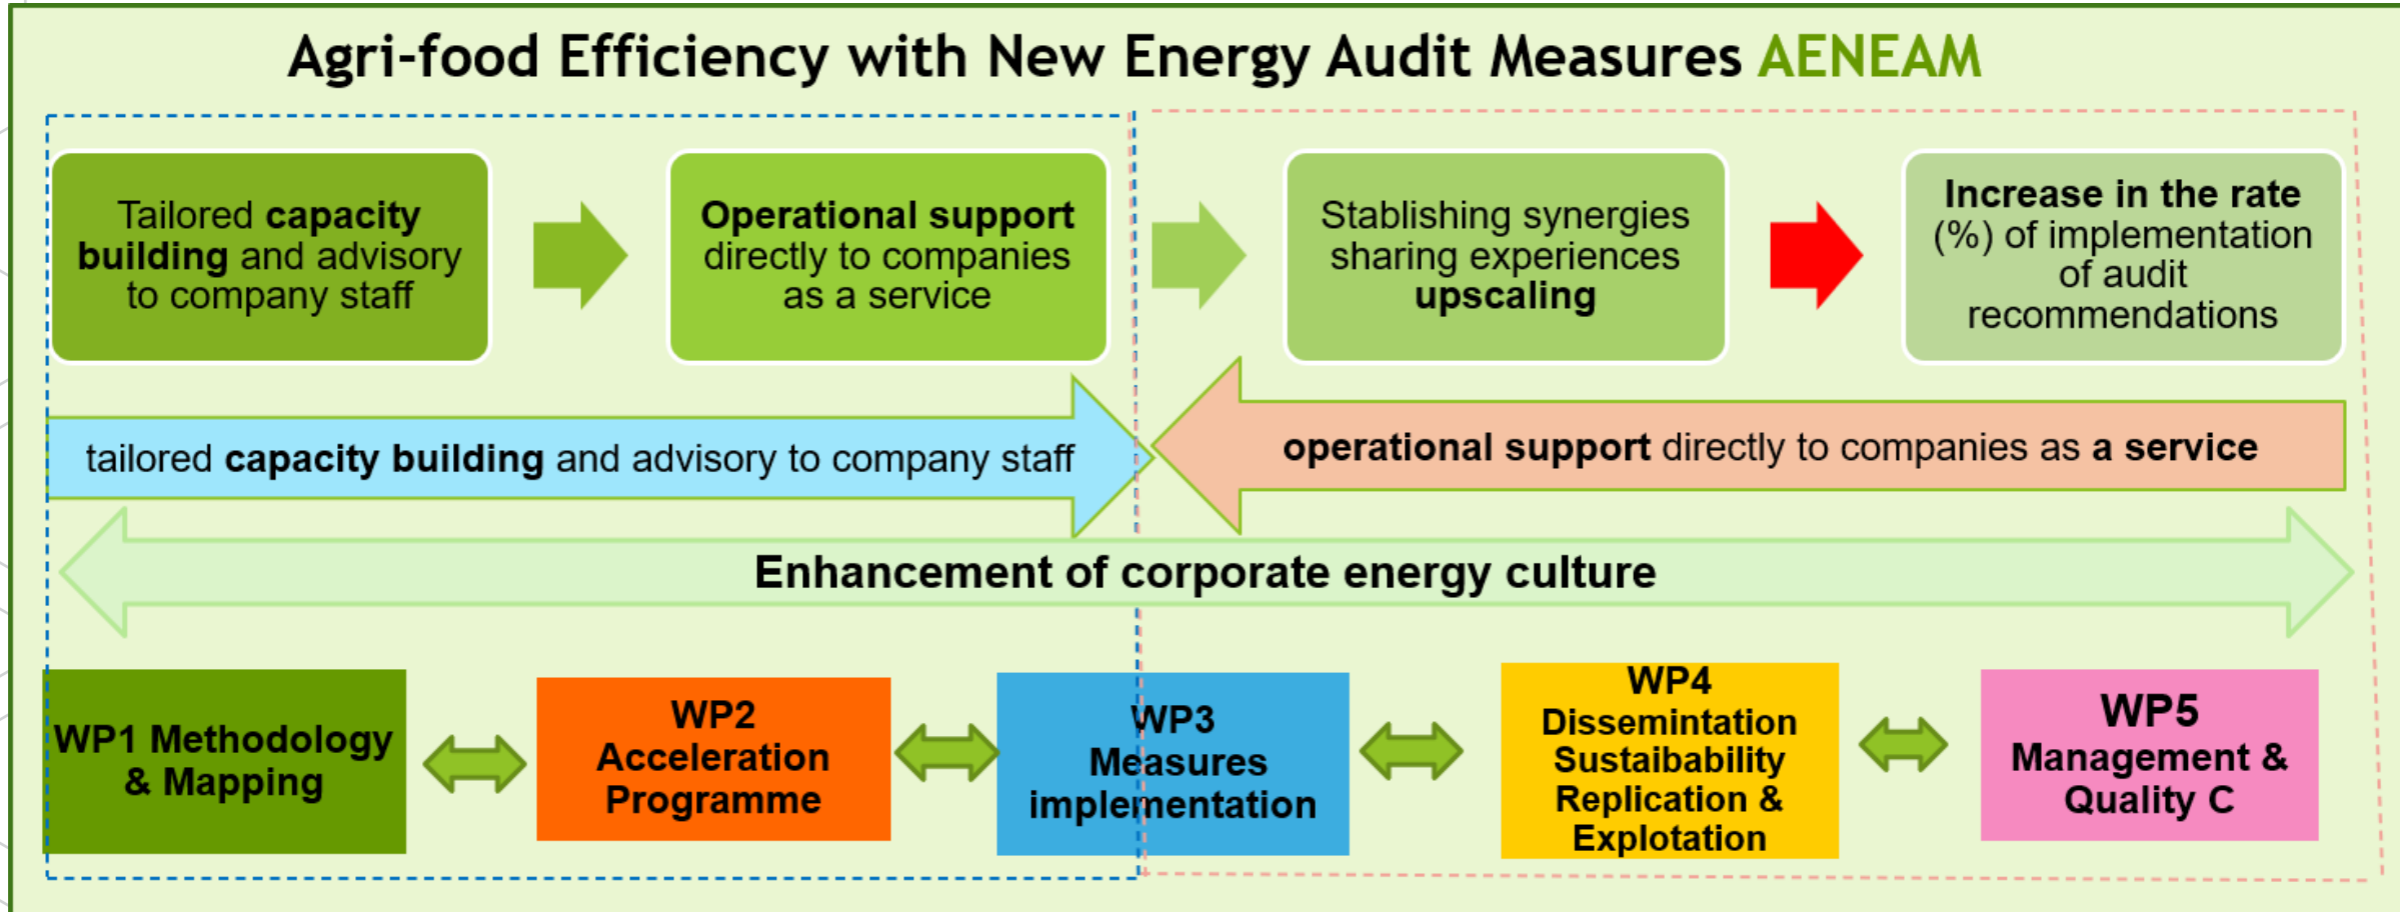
Agri-food Efficiency with New Energy Audit Measures AENEAM

Tailored capacity building and advisory to company staff

Operational support directly to companies as a service

Stablishing synergies sharing experiences upscaling

Increase in the rate (%) of implementation of audit recommendations

tailored capacity building and advisory to company staff

operational support directly to companies as a service

Enhancement of corporate energy culture

WP1 Methodology & Mapping

WP2 Acceleration Programme

WP3 Measures implementation

WP4 Dissemintation Sustaibability Replication & Explotation

WP5 Management & Quality C